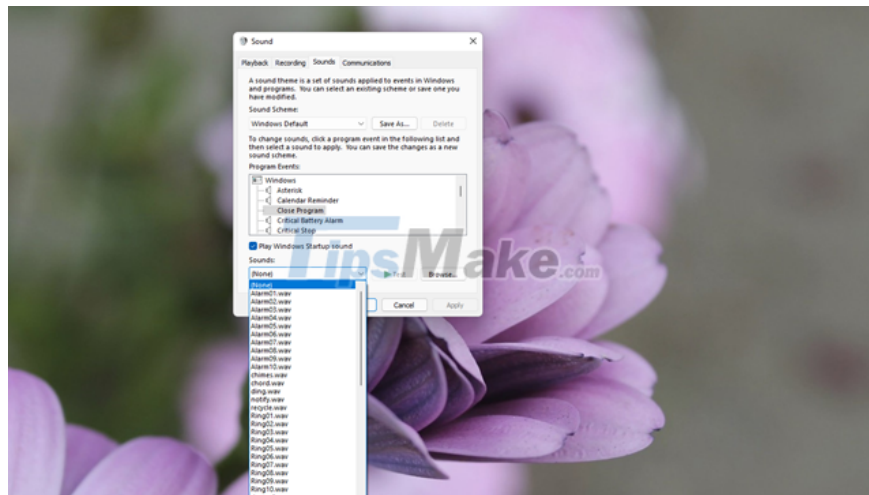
Sound

Playback Recording Sounds Communications

A sound theme is a set of sounds applied to events in Windows and programs. You can select an existing scheme or save one you have modified.

Sound Scheme:

Windows Default

Save As...

Delete

To change sounds, click a program event in the following list and then select a sound to apply. You can save the changes as a new sound scheme.

Program Events:

Windows
Asterisk
Calendar Reminder
Close Program
Critical Battery Alarm
Critical Stop

Play Windows Startup sound

Sounds:

(None)

Test

Browse...

Cancel

Apply

(None)
Alarm01.wav
Alarm02.wav
Alarm03.wav
Alarm04.wav
Alarm05.wav
Alarm06.wav
Alarm07.wav
Alarm08.wav
Alarm09.wav
Alarm10.wav
chimes.wav
chord.wav
ding.wav
notify.wav
recycle.wav
Ring01.wav
Ring02.wav
Ring03.wav
Ring04.wav
Ring05.wav
Ring06.wav
Ring07.wav
Ring08.wav
Ring09.wav
Ring10.wav

TipsMake.com